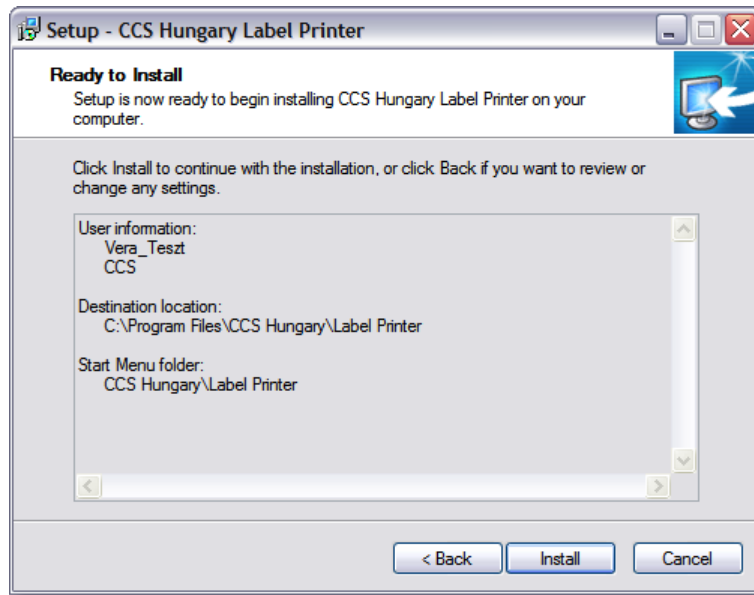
Setup - CCS Hungary Label Printer

Ready to Install
Setup is now ready to begin installing CCS Hungary Label Printer on your computer.

Click Install to continue with the installation, or click Back if you want to review or change any settings.

User information:
Vera_Teszt
CCS

Destination location:
C:\Program Files\CCS Hungary\Label Printer

Start Menu folder:
CCS Hungary\Label Printer

< Back
Install
Cancel